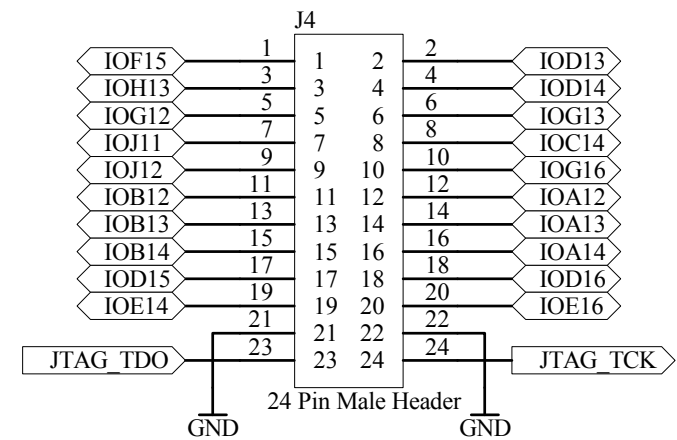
J4

IOF15 1 1 2 2 IOD13
IOH13 3 3 4 4 IOD14
IOG12 5 5 6 6 IOG13
IOJ11 7 7 8 8 IOC14
IOJ12 9 9 10 10 IOG16
IOB12 11 11 12 12 IOA12
IOB13 13 13 14 14 IOA13
IOB14 15 15 16 16 IOA14
IOD15 17 17 18 18 IOD16
IOE14 19 19 20 20 IOE16
21 21 22 22
JTAG_TDO 23 23 24 24 JTAG_TCK

24 Pin Male Header

GND GND